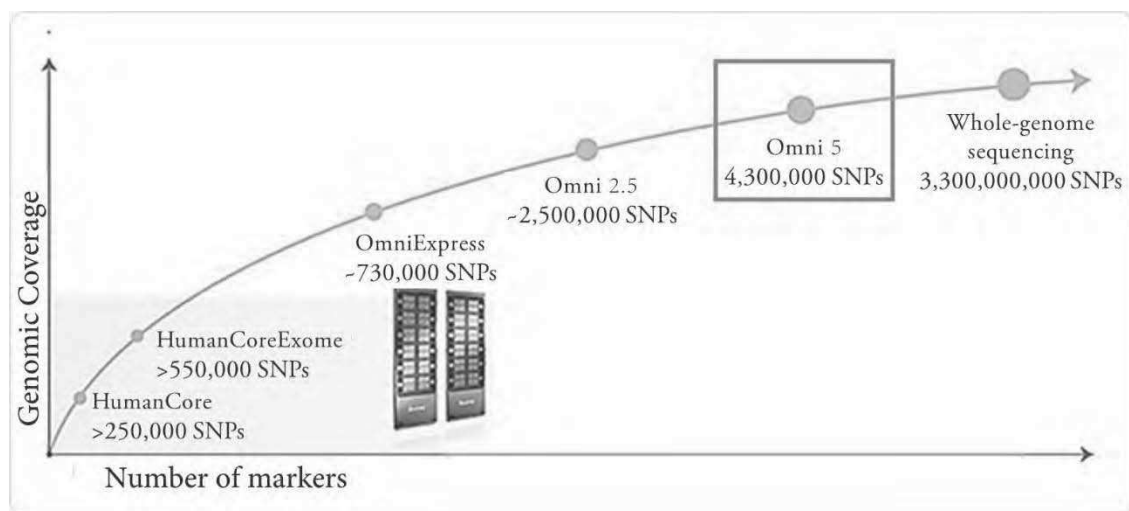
Genomic Coverage

Whole-genome sequencing
3,300,000,000 SNPs

Omni 5
4,300,000 SNPs

Omni 2.5
~2,500,000 SNPs

OmniExpress
~730,000 SNPs

HumanCoreExome
>550,000 SNPs

HumanCore
>250,000 SNPs

Number of markers